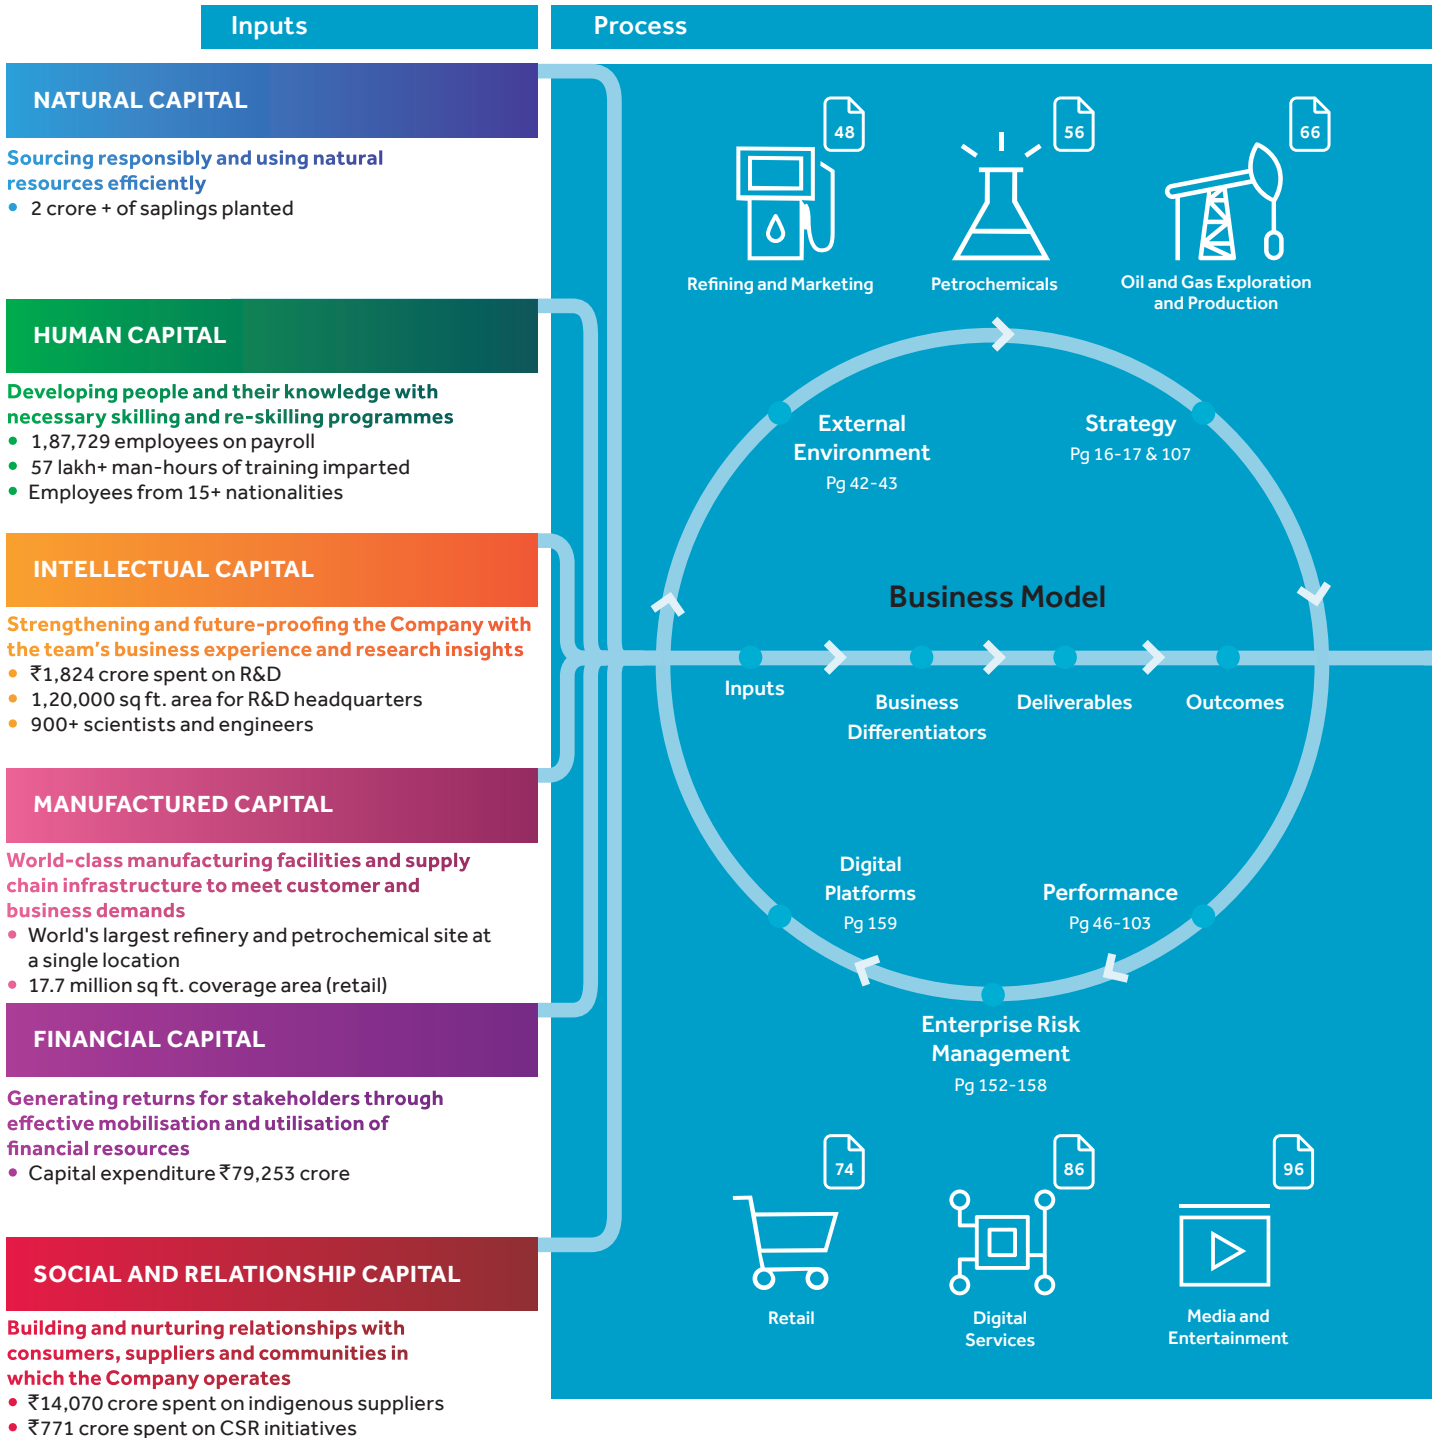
Inputs

Process

NATURAL CAPITAL

Sourcing responsibly and using natural resources efficiently
- 2 crore + of saplings planted

HUMAN CAPITAL

Developing people and their knowledge with necessary skilling and re-skilling programmes
- 1,87,729 employees on payroll
- 57 lakh+ man-hours of training imparted
- Employees from 15+ nationalities

INTELLECTUAL CAPITAL

Strengthening and future-proofing the Company with the team's business experience and research insights
- ₹1,824 crore spent on R&D
- 1,20,000 sq ft. area for R&D headquarters
- 900+ scientists and engineers

MANUFACTURED CAPITAL

World-class manufacturing facilities and supply chain infrastructure to meet customer and business demands
- World's largest refinery and petrochemical site at a single location
- 17.7 million sq ft. coverage area (retail)

FINANCIAL CAPITAL

Generating returns for stakeholders through effective mobilisation and utilisation of financial resources
- Capital expenditure ₹79,253 crore

SOCIAL AND RELATIONSHIP CAPITAL

Building and nurturing relationships with consumers, suppliers and communities in which the Company operates
- ₹14,070 crore spent on indigenous suppliers
- ₹771 crore spent on CSR initiatives

48
Refining and Marketing

56
Petrochemicals

66
Oil and Gas Exploration and Production

External Environment
Pg 42-43

Strategy
Pg 16-17 & 107

Business Model

Inputs

Business Differentiators

Deliverables

Outcomes

Digital Platforms
Pg 159

Performance
Pg 46-103

Enterprise Risk Management
Pg 152-158

74
Retail

86
Digital Services

96
Media and Entertainment